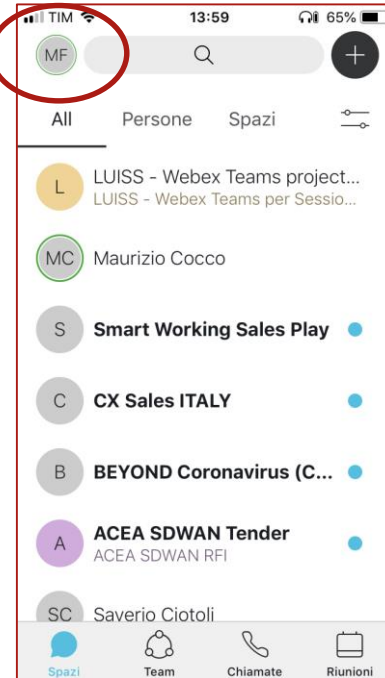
TIM 13:59 65%

MF

All Persone Spazi

L LUISS - Webex Teams project...
LUISS - Webex Teams per Sessio...

MC Maurizio Cocco

S Smart Working Sales Play

C CX Sales ITALY

B BEYOND Coronavirus (C...

A ACEA SDWAN Tender
ACEA SDWAN RFI

SC Saverio Ciotoli

Spazi Team Chiamate Riunioni